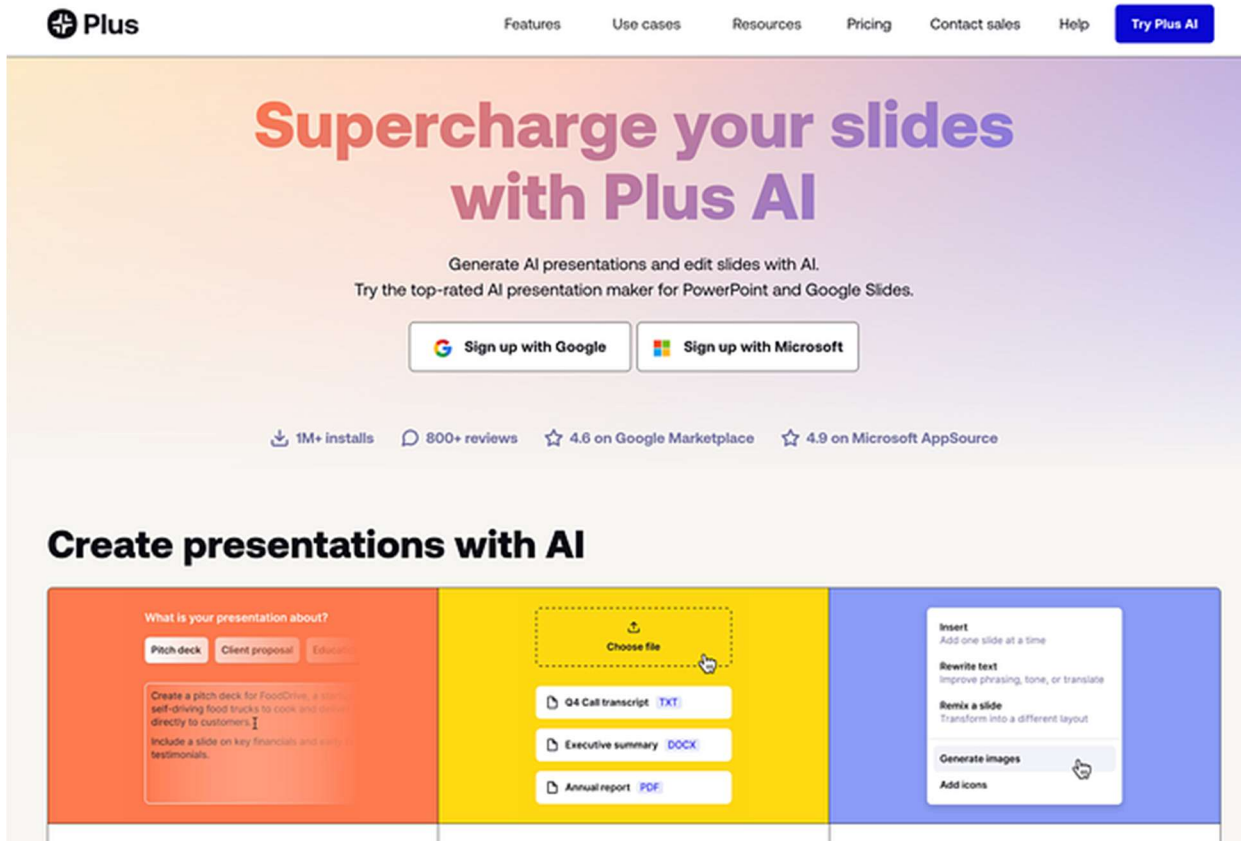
Plus

Features Use cases Resources Pricing Contact sales Help Try Plus AI

Supercharge your slides with Plus AI

Generate AI presentations and edit slides with AI.
Try the top-rated AI presentation maker for PowerPoint and Google Slides.

Sign up with Google Sign up with Microsoft

1M+ installs 800+ reviews 4.6 on Google Marketplace 4.9 on Microsoft AppSource

Create presentations with AI

What is your presentation about?

Pitch deck Client proposal Educatio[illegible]

Create a pitch deck for FoodDrive, a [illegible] self-driving food trucks to cook and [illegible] directly to customers.

Include a slide on key financials and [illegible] testimonials.

Choose file

Q4 Call transcript TXT

Executive summary DOCX

Annual report PDF

Insert
Add one slide at a time

Rewrite text
Improve phrasing, tone, or translate

Remix a slide
Transform into a different layout

Generate images

Add icons